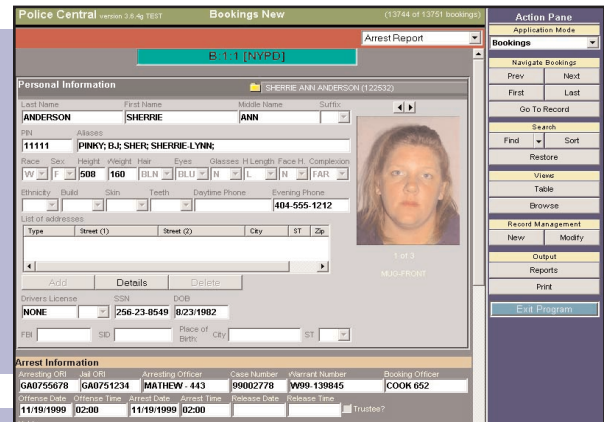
Police Central version 3.8.4g TEST Bookings New (13744 of 13751 bookings)

Action Pane

Application Mode
Bookings

Arrest Report

B 1:1 [NYPD]

Personal Information

SHERRIE ANN ANDERSON (122532)

Last Name ANDERSON
First Name SHERRIE
Middle Name ANN
Suffix

PIN 11111
Aliases PINKY; BJ; SHER; SHERRIE-LYNN;

Race W
Sex F
Height 508
Weight 160
Hair BLN
Eyes BLU
Glasses N
H Length L
Face H. N
Complexion FAR

Ethnicity
Build
Skin
Teeth
Daytime Phone
Evening Phone 404-555-1212

List of addresses

| Type | Street (1) | Street (2) | City | ST | Zip |
|---|---|---|---|---|---|

Add
Details
Delete

1 of 3
MUG-FRONT

Drivers License NONE
SSN 256-23-8549
DOB 8/23/1982

FBI
SID
Place of Birth: City
ST

Navigate Bookings
Prev
Next
First
Last
Go To Record

Search
Find
Sort
Restore

Views
Table
Browse

Record Management
New
Modify

Output
Reports
Print

Exit Program

Arrest Information

Arresting ORI GA0755678
Jail ORI GA0751234
Arresting Officer MATHEW - 443
Case Number 99002778
Warrant Number W99-139845
Booking Officer COOK 652

Offense Date 11/19/1999
Offense Time 02:00
Arrest Date 11/19/1999
Arrest Time 02:00
Release Date
Release Time
Trustee?